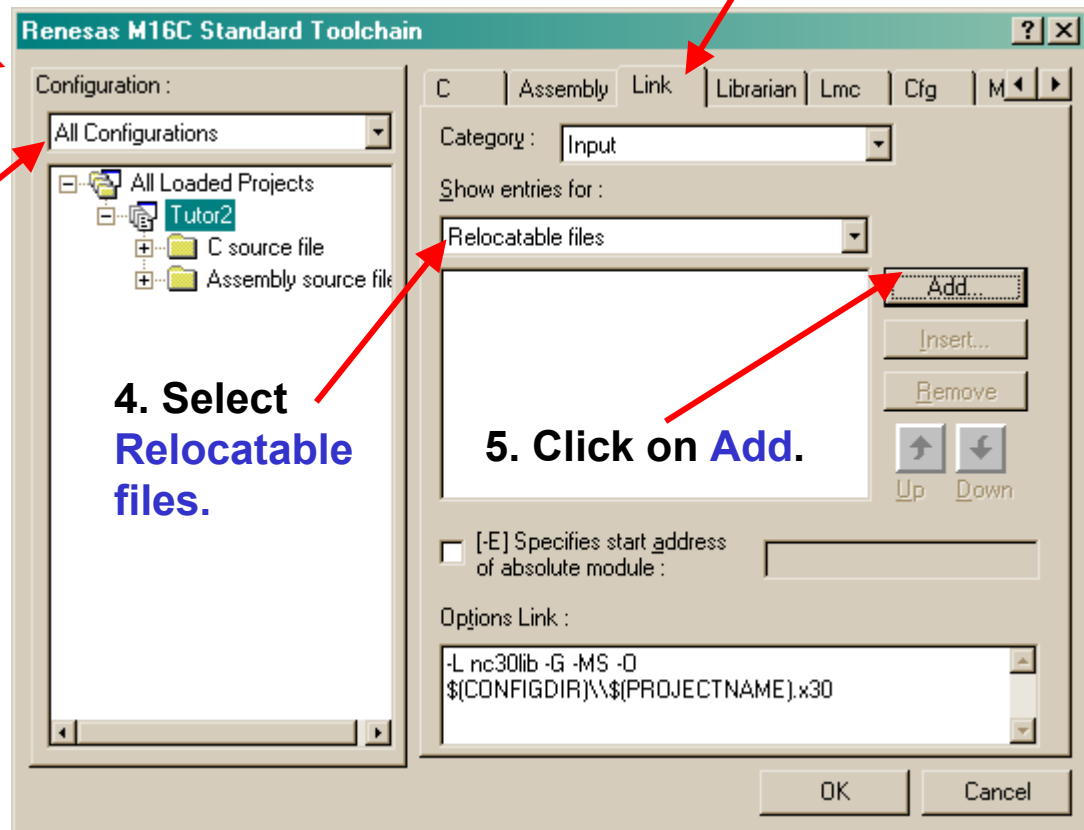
Renesas M16C Standard Toolchain

?

Configuration :

All Configurations

All Loaded Projects

Tutor2

C source file

Assembly source file

C | Assembly | Link | Librarian | Lmc | Cfg | M

Category : Input

Show entries for :

Relocatable files

Add...

Insert...

Remove

Up

Down

4. Select Relocatable files.

5. Click on Add.

[-E] Specifies start address of absolute module :

Options Link :

-L nc30lib -G -MS -O $(CONFIGDIR)\\$(PROJECTNAME).x30

OK

Cancel